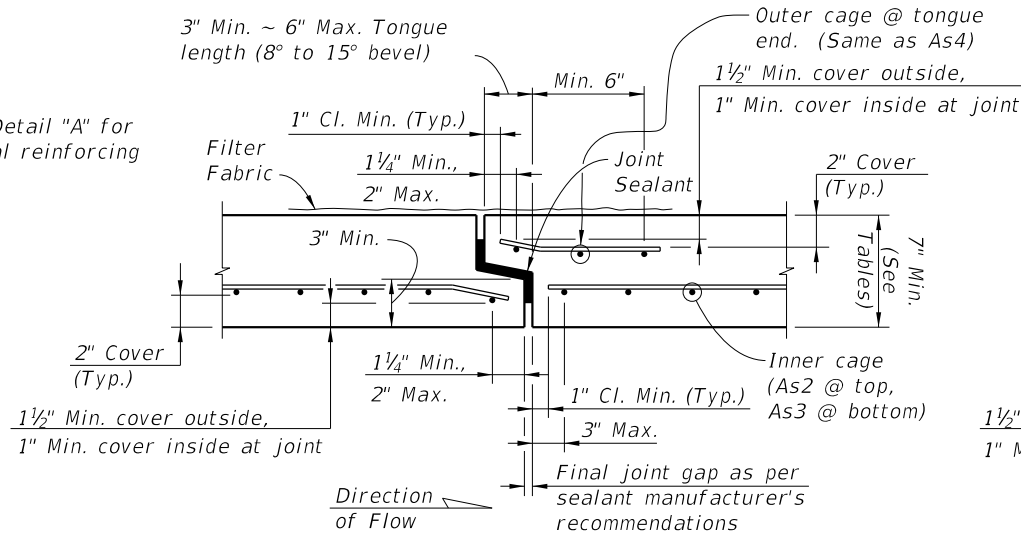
3" Min. ~ 6" Max. Tongue length (8° to 15° bevel)

Outer cage @ tongue end. (Same as As4)

Min. 6"

$1\frac{1}{2}$" Min. cover outside,

1" Min. cover inside at joint

Detail "A" for

l reinforcing

1" Cl. Min. (Typ.)

Filter Fabric

$1\frac{1}{4}$" Min.,

2" Max.

Joint Sealant

2" Cover (Typ.)

3" Min.

7" Min. (See Tables)

2" Cover (Typ.)

$1\frac{1}{4}$" Min.,

2" Max.

Inner cage (As2 @ top, As3 @ bottom)

1" Cl. Min. (Typ.)

$1\frac{1}{2}$" Min. cover outside,

1" Min. cover inside at joint

3" Max.

$1\frac{1}{2}$"

1" M

Final joint gap as per sealant manufacturer's recommendations

Direction of Flow